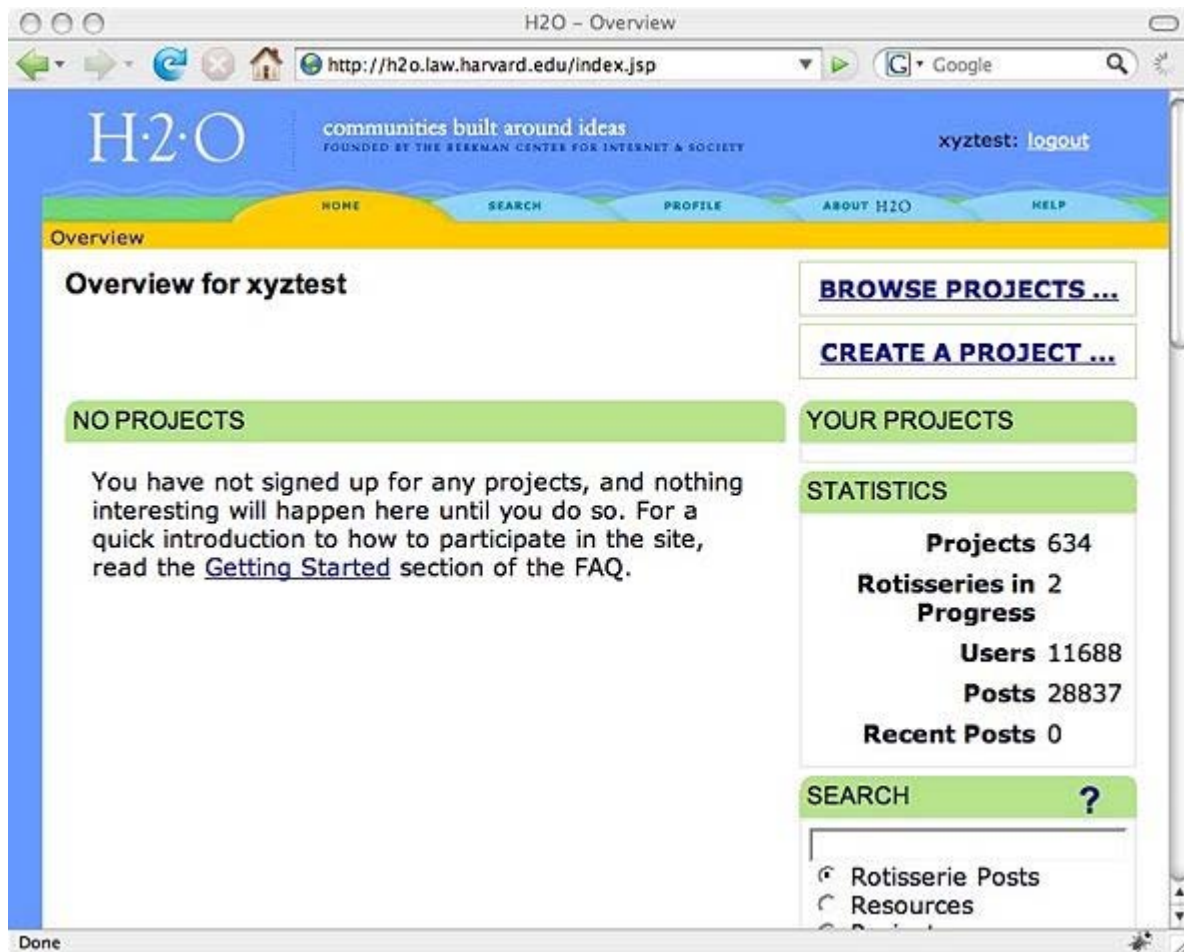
H2O – Overview

http://h2o.law.harvard.edu/index.jsp

Google

H·2·O

communities built around ideas
FOUNDED BY THE BERKMAN CENTER FOR INTERNET & SOCIETY

xyztest: logout

HOME SEARCH PROFILE ABOUT H2O HELP

Overview

Overview for xyztest

BROWSE PROJECTS ...

CREATE A PROJECT ...

NO PROJECTS

You have not signed up for any projects, and nothing interesting will happen here until you do so. For a quick introduction to how to participate in the site, read the Getting Started section of the FAQ.

YOUR PROJECTS

STATISTICS

| | |
|---|---|
| Projects | 634 |
| Rotisseries in Progress | 2 |
| Users | 11688 |
| Posts | 28837 |
| Recent Posts | 0 |

SEARCH ?

Rotisserie Posts
Resources
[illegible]

Done